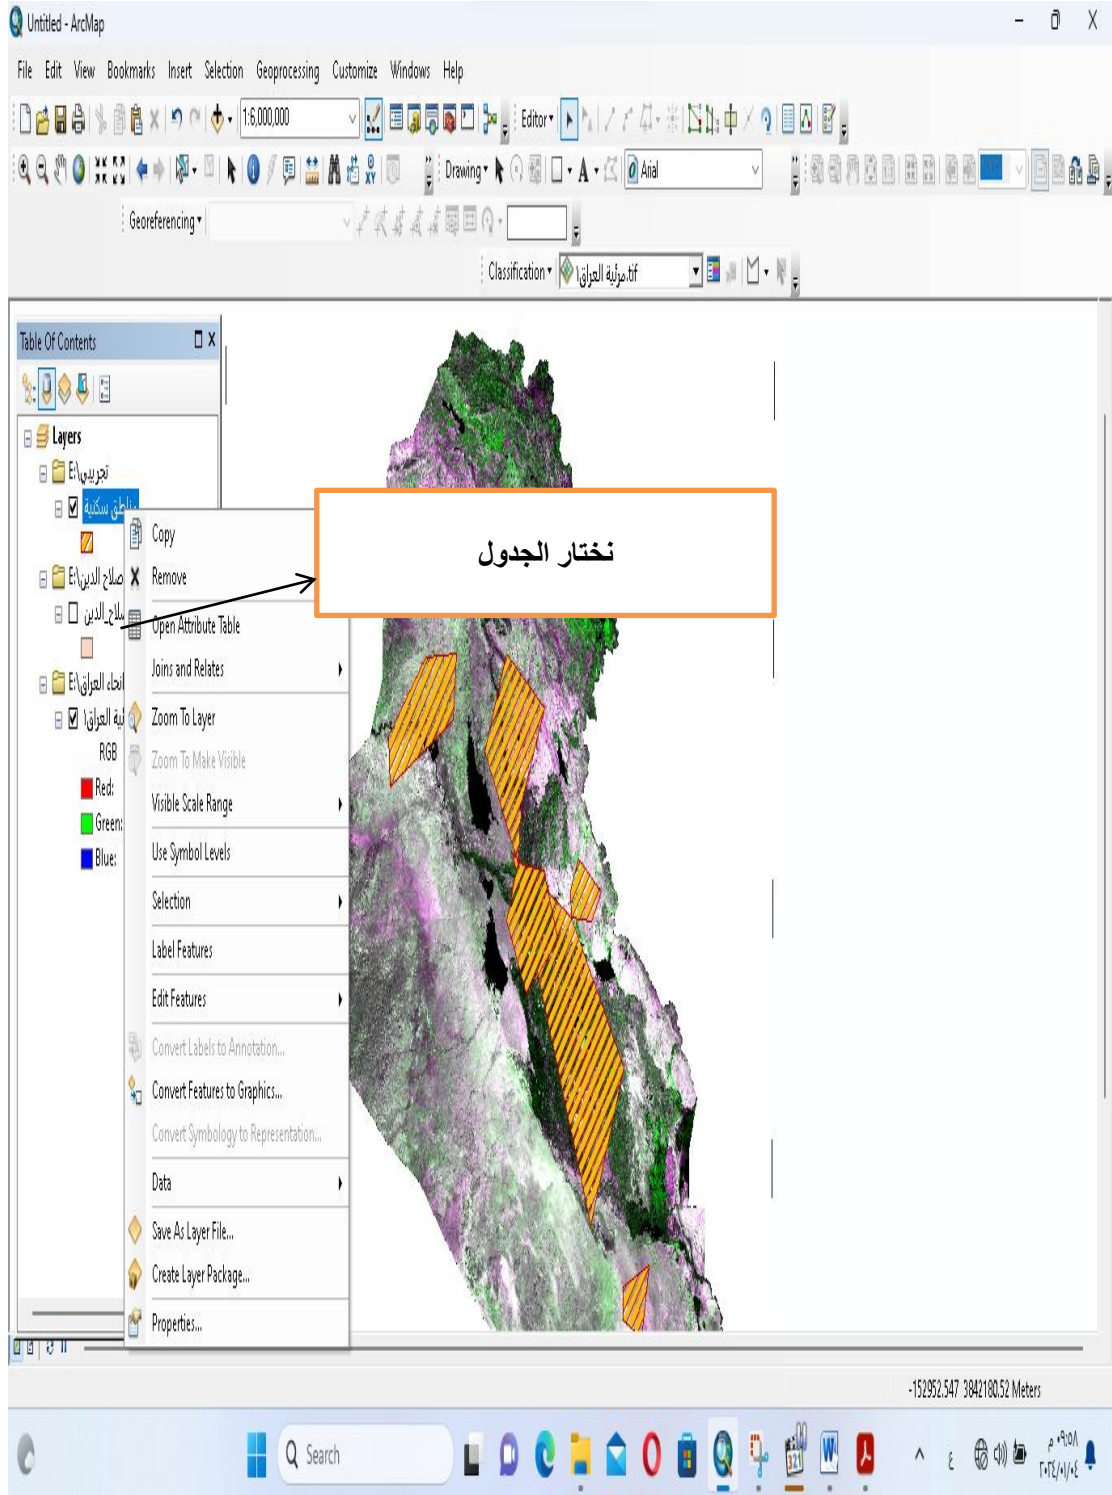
Untitled - ArcMap

File Edit View Bookmarks Insert Selection Geoprocessing Customize Windows Help

1:6,000,000

Editor▾

Drawing▾ A▾ Arial

Georeferencing▾

Classification▾ مرئية العراق.tif

Table Of Contents

Layers

E:\تجريبي

مناطق سكنية

E:\صلاح الدين

صلاح الدين

E:\انحاء العراق

مرئية العراق

RGB

Red:

Green:

Blue:

Copy
Remove
Open Attribute Table
Joins and Relates
Zoom To Layer
Zoom To Make Visible
Visible Scale Range
Use Symbol Levels
Selection
Label Features
Edit Features
Convert Labels to Annotation...
Convert Features to Graphics...
Convert Symbology to Representation...
Data
Save As Layer File...
Create Layer Package...
Properties...

نختار الجدول

-152952.547 3842180.52 Meters

Search

٠٩:٥٨ م
٢٠٢٤/٠١/٠٤